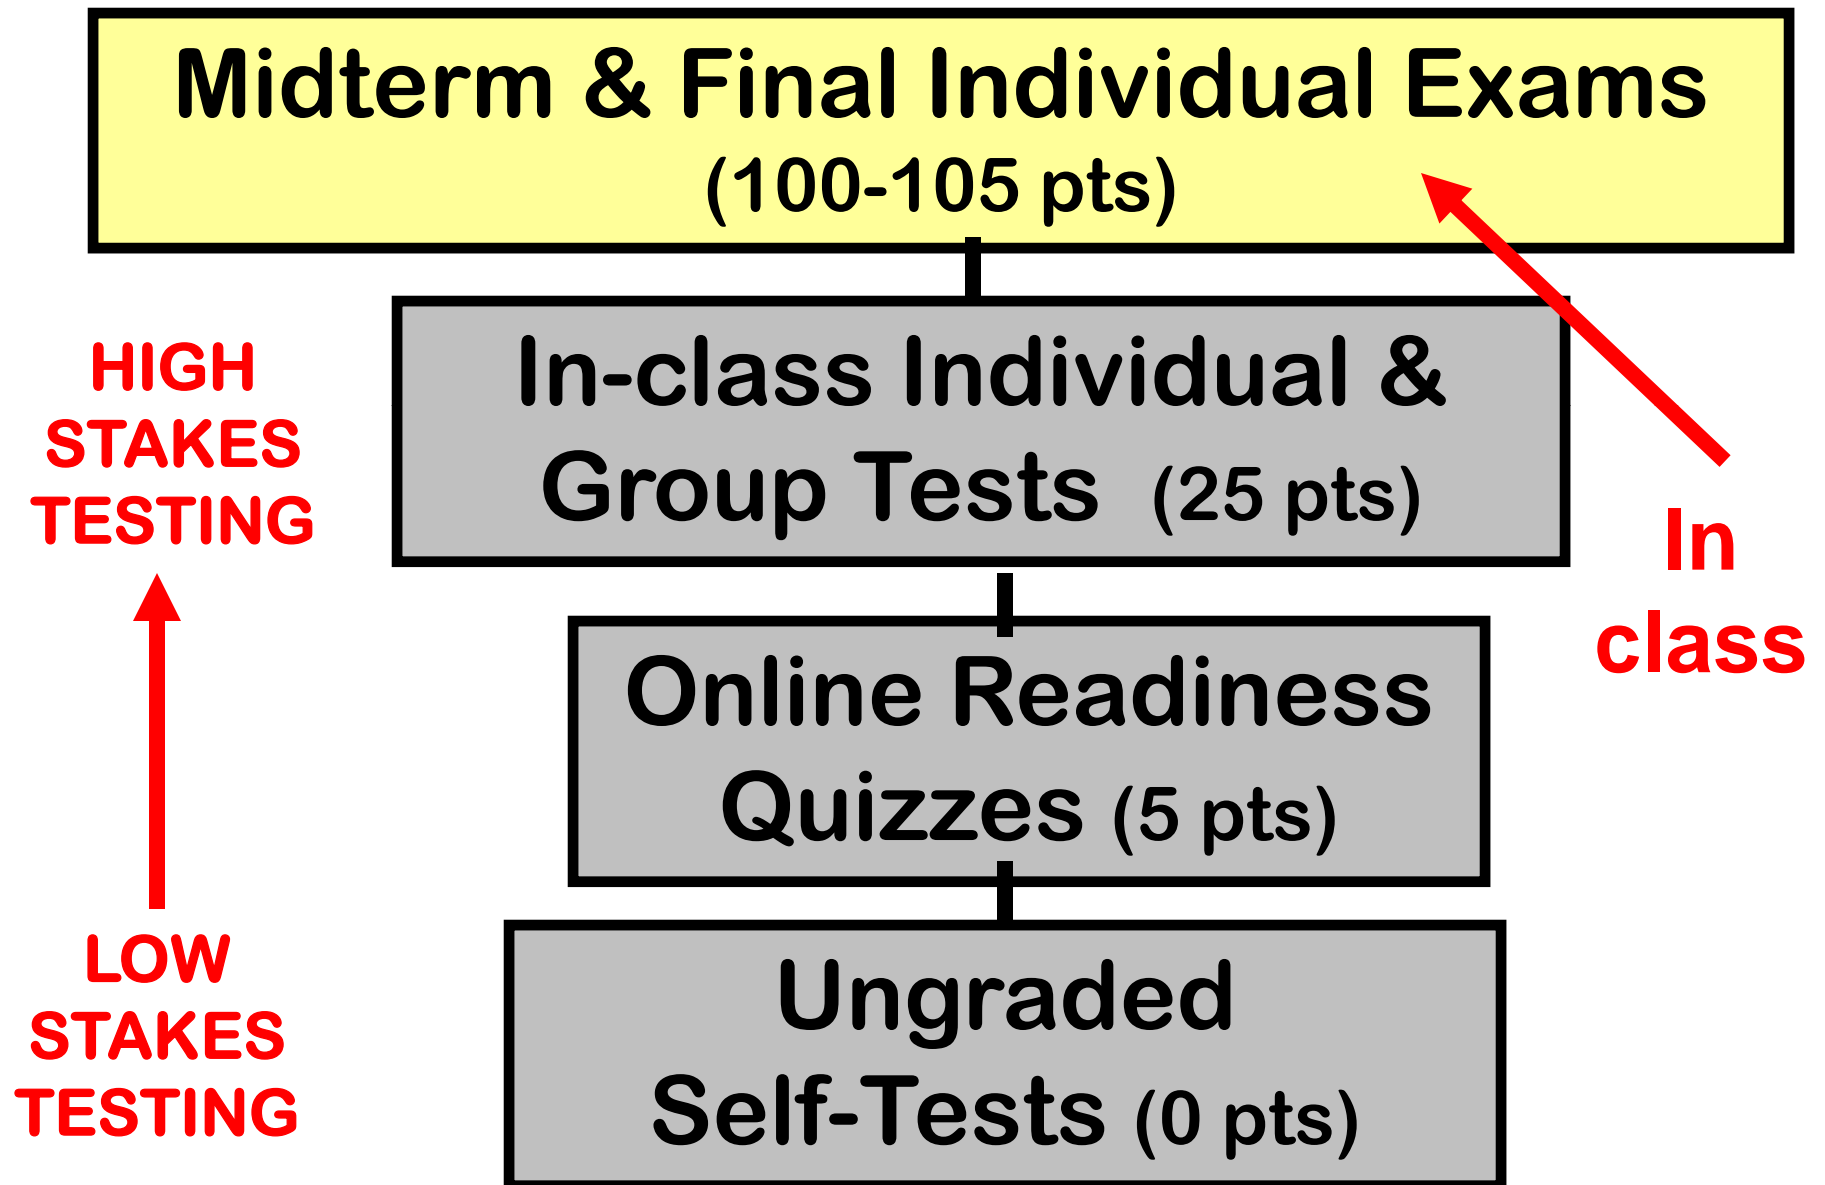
Midterm & Final Individual Exams
(100-105 pts)

HIGH STAKES TESTING

In-class Individual & Group Tests (25 pts)

In class

Online Readiness Quizzes (5 pts)

LOW STAKES TESTING

Ungraded Self-Tests (0 pts)